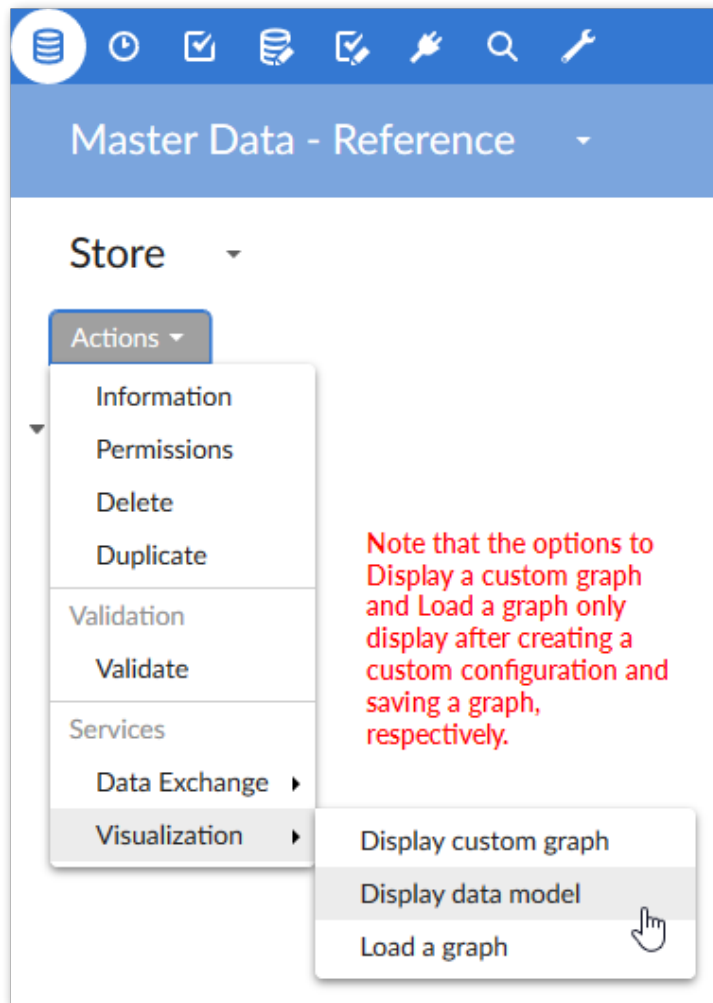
Master Data - Reference

Store

Actions

Information
Permissions
Delete
Duplicate
Validation
Validate
Services
Data Exchange
Visualization

Note that the options to Display a custom graph and Load a graph only display after creating a custom configuration and saving a graph, respectively.

Display custom graph
Display data model
Load a graph